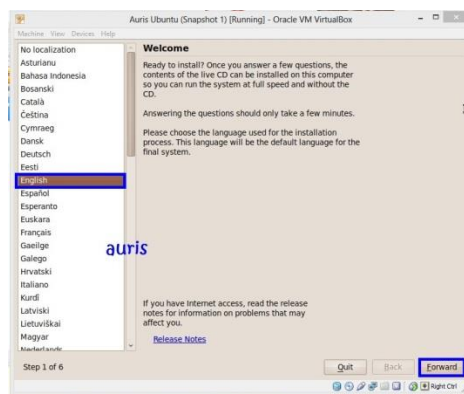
Auris Ubuntu (Snapshot 1) [Running] - Oracle VM VirtualBox

Machine View Devices Help

No localization
Asturianu
Bahasa Indonesia
Bosanski
Català
Čeština
Cymraeg
Dansk
Deutsch
Eesti
English
Español
Esperanto
Euskara
Français
Gaeilge
Galego
Hrvatski
Italiano
Kurdî
Latviski
Lietuviškai
Magyar
Nederlands

Welcome

Ready to install? Once you answer a few questions, the contents of the live CD can be installed on this computer so you can run the system at full speed and without the CD.

Answering the questions should only take a few minutes.

Please choose the language used for the installation process. This language will be the default language for the final system.

auris

If you have Internet access, read the release notes for information on problems that may affect you.

Release Notes

Step 1 of 6

Quit Back Forward

Right Ctrl